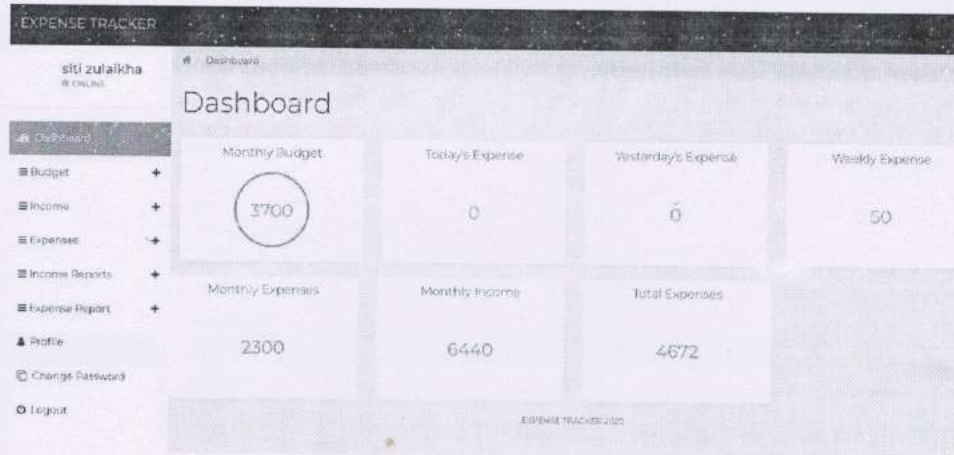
EXPENSE TRACKER

siti zulaikha
ONLINE

Dashboard
Budget +
Income +
Expenses +
Income Reports +
Expense Report +
Profile
Change Password
Logout

Dashboard

Dashboard

Monthly Budget
3700

Today's Expense
0

Yesterday's Expense
0

Weekly Expense
50

Monthly Expenses
2300

Monthly Income
6440

Total Expenses
4672

EXPENSE TRACKER 2020